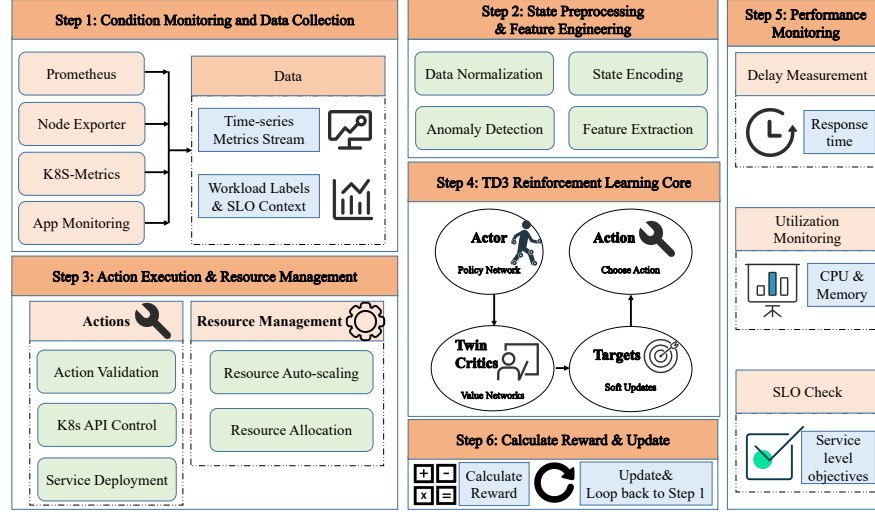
Step 1: Condition Monitoring and Data Collection

Prometheus

Node Exporter

K8S-Metrics

App Monitoring

Data

Time-series Metrics Stream

Workload Labels & SLO Context

Step 2: State Preprocessing & Feature Engineering

Data Normalization

State Encoding

Anomaly Detection

Feature Extraction

Step 5: Performance Monitoring

Delay Measurement

Response time

Utilization Monitoring

CPU & Memory

SLO Check

Service level objectives

Step 4: TD3 Reinforcement Learning Core

Actor
Policy Network

Action
Choose Action

Twin Critics
Value Networks

Targets
Soft Updates

Step 3: Action Execution & Resource Management

Actions

Action Validation

K8s API Control

Service Deployment

Resource Management

Resource Auto-scaling

Resource Allocation

Step 6: Calculate Reward & Update

Calculate Reward

Update& Loop back to Step 1